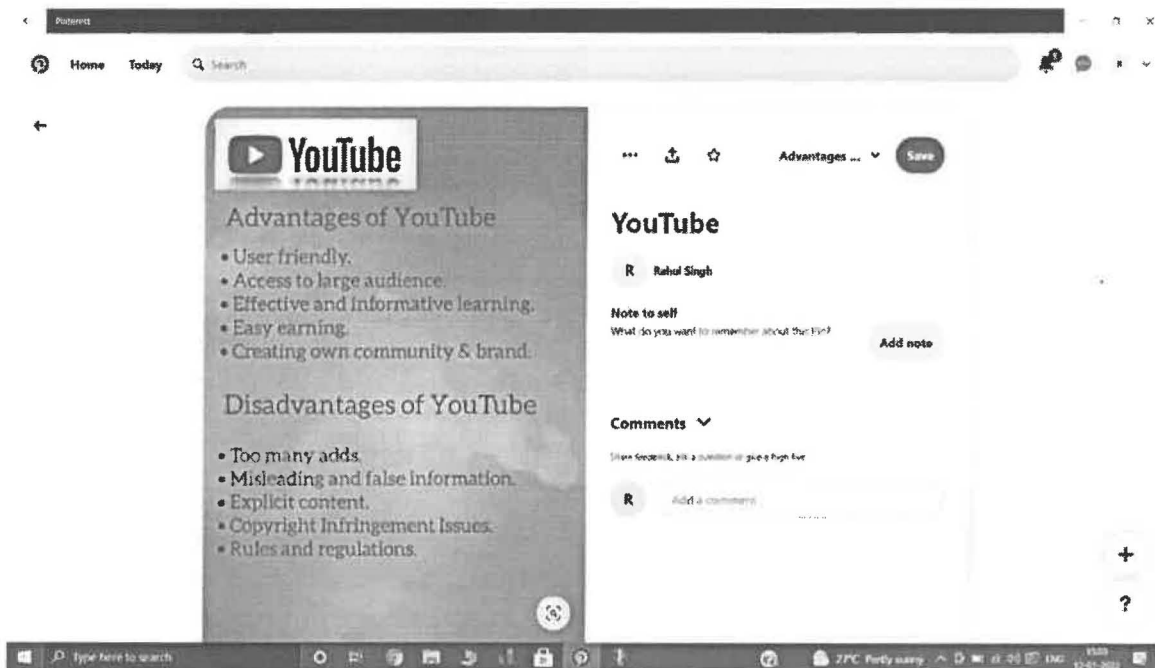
Pinterest

Home Today Search

YouTube

Advantages of YouTube

• User friendly.
• Access to large audience.
• Effective and informative learning.
• Easy earning.
• Creating own community & brand.

Disadvantages of YouTube

• Too many adds.
• Misleading and false information.
• Explicit content.
• Copyright Infringement Issues.
• Rules and regulations.

••• Advantages ... Save

YouTube

R Rahul Singh

Note to self
What do you want to remember about this Pin?

Add note

Comments

Share feedback, ask a question or give a high five

R Add a comment

+

?

Type here to search

27°C Partly sunny ENG